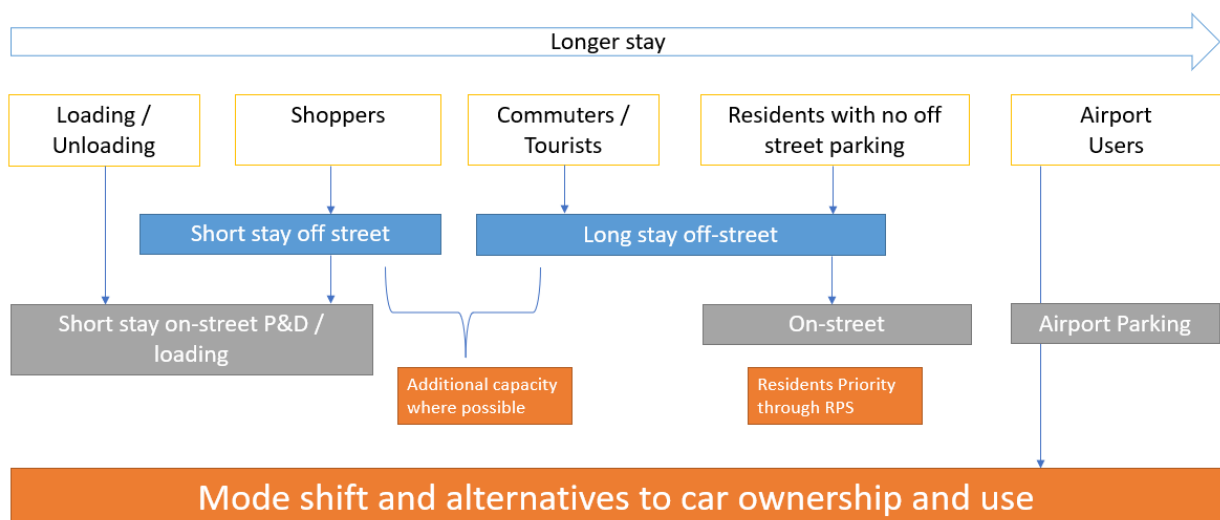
Longer stay

Loading / Unloading

Shoppers

Commuters / Tourists

Residents with no off street parking

Airport Users

Short stay off street

Long stay off-street

Short stay on-street P&D / loading

On-street

Airport Parking

Additional capacity where possible

Residents Priority through RPS

Mode shift and alternatives to car ownership and use